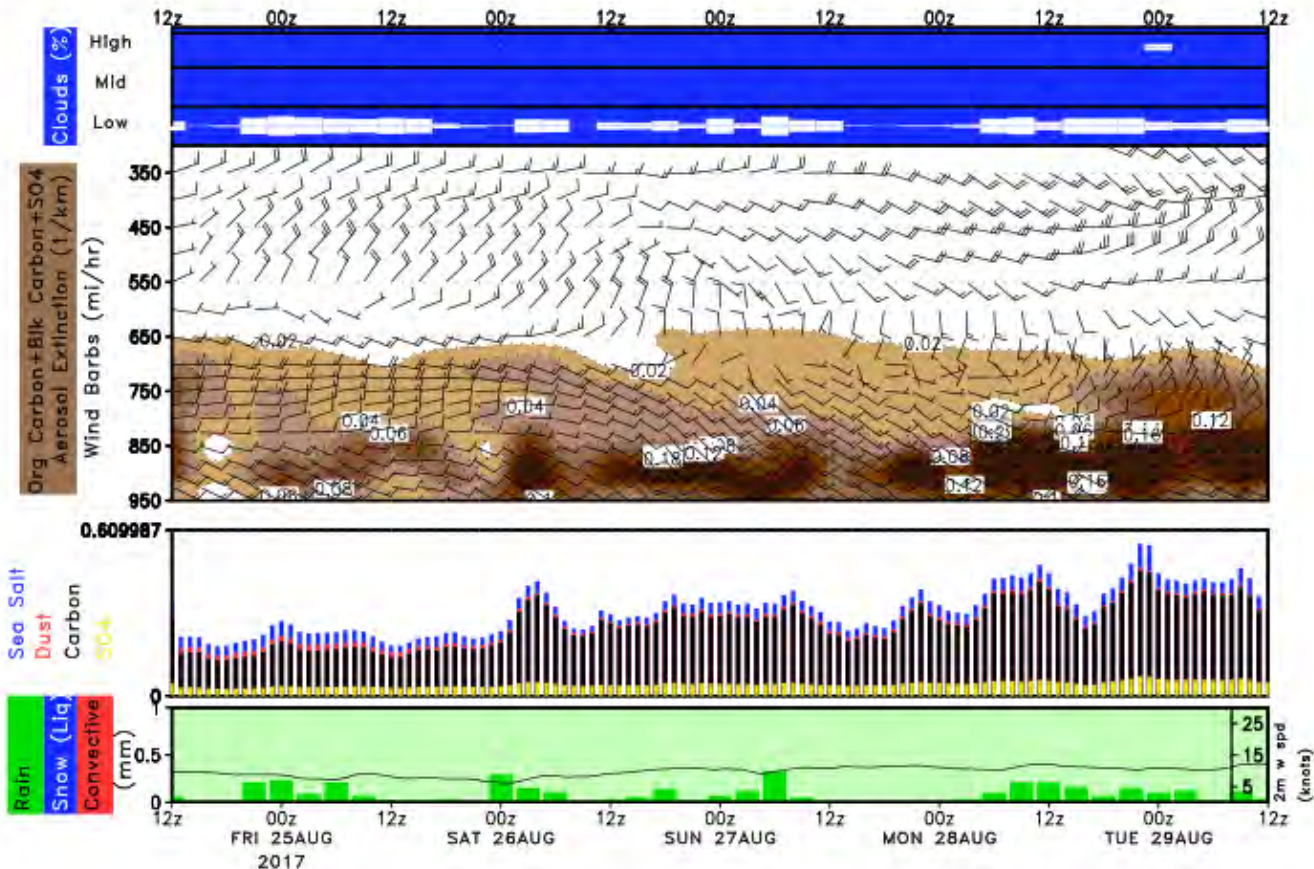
12z 00z 12z 00z 12z 00z 12z 00z 12z 00z 12z

Clouds (%)
High
Mid
Low

Org Carbon+Blk Carbon+SO4 Aerosol Extinction (1/km)
Wind Barbs (mi/hr)

350
450
550
650
750
850
950

0.02
0.02
0.02
0.04
0.06
0.04
0.04
0.06
0.08
0.08
0.1
0.18
0.12
0.08
0.02
0.08
0.12
0.06
0.1
0.16
0.12
0.16
0.08
0.1

0.609987
Sea Salt
Dust
Carbon
SO4
0

Rain
Snow (Liq)
Convective
(mm)
1
0.5
0
25
15
5
2m w spd (knots)

12z 00z 12z 00z 12z 00z 12z 00z 12z 00z 12z
FRI 25AUG 2017
SAT 26AUG
SUN 27AUG
MON 28AUG
TUE 29AUG